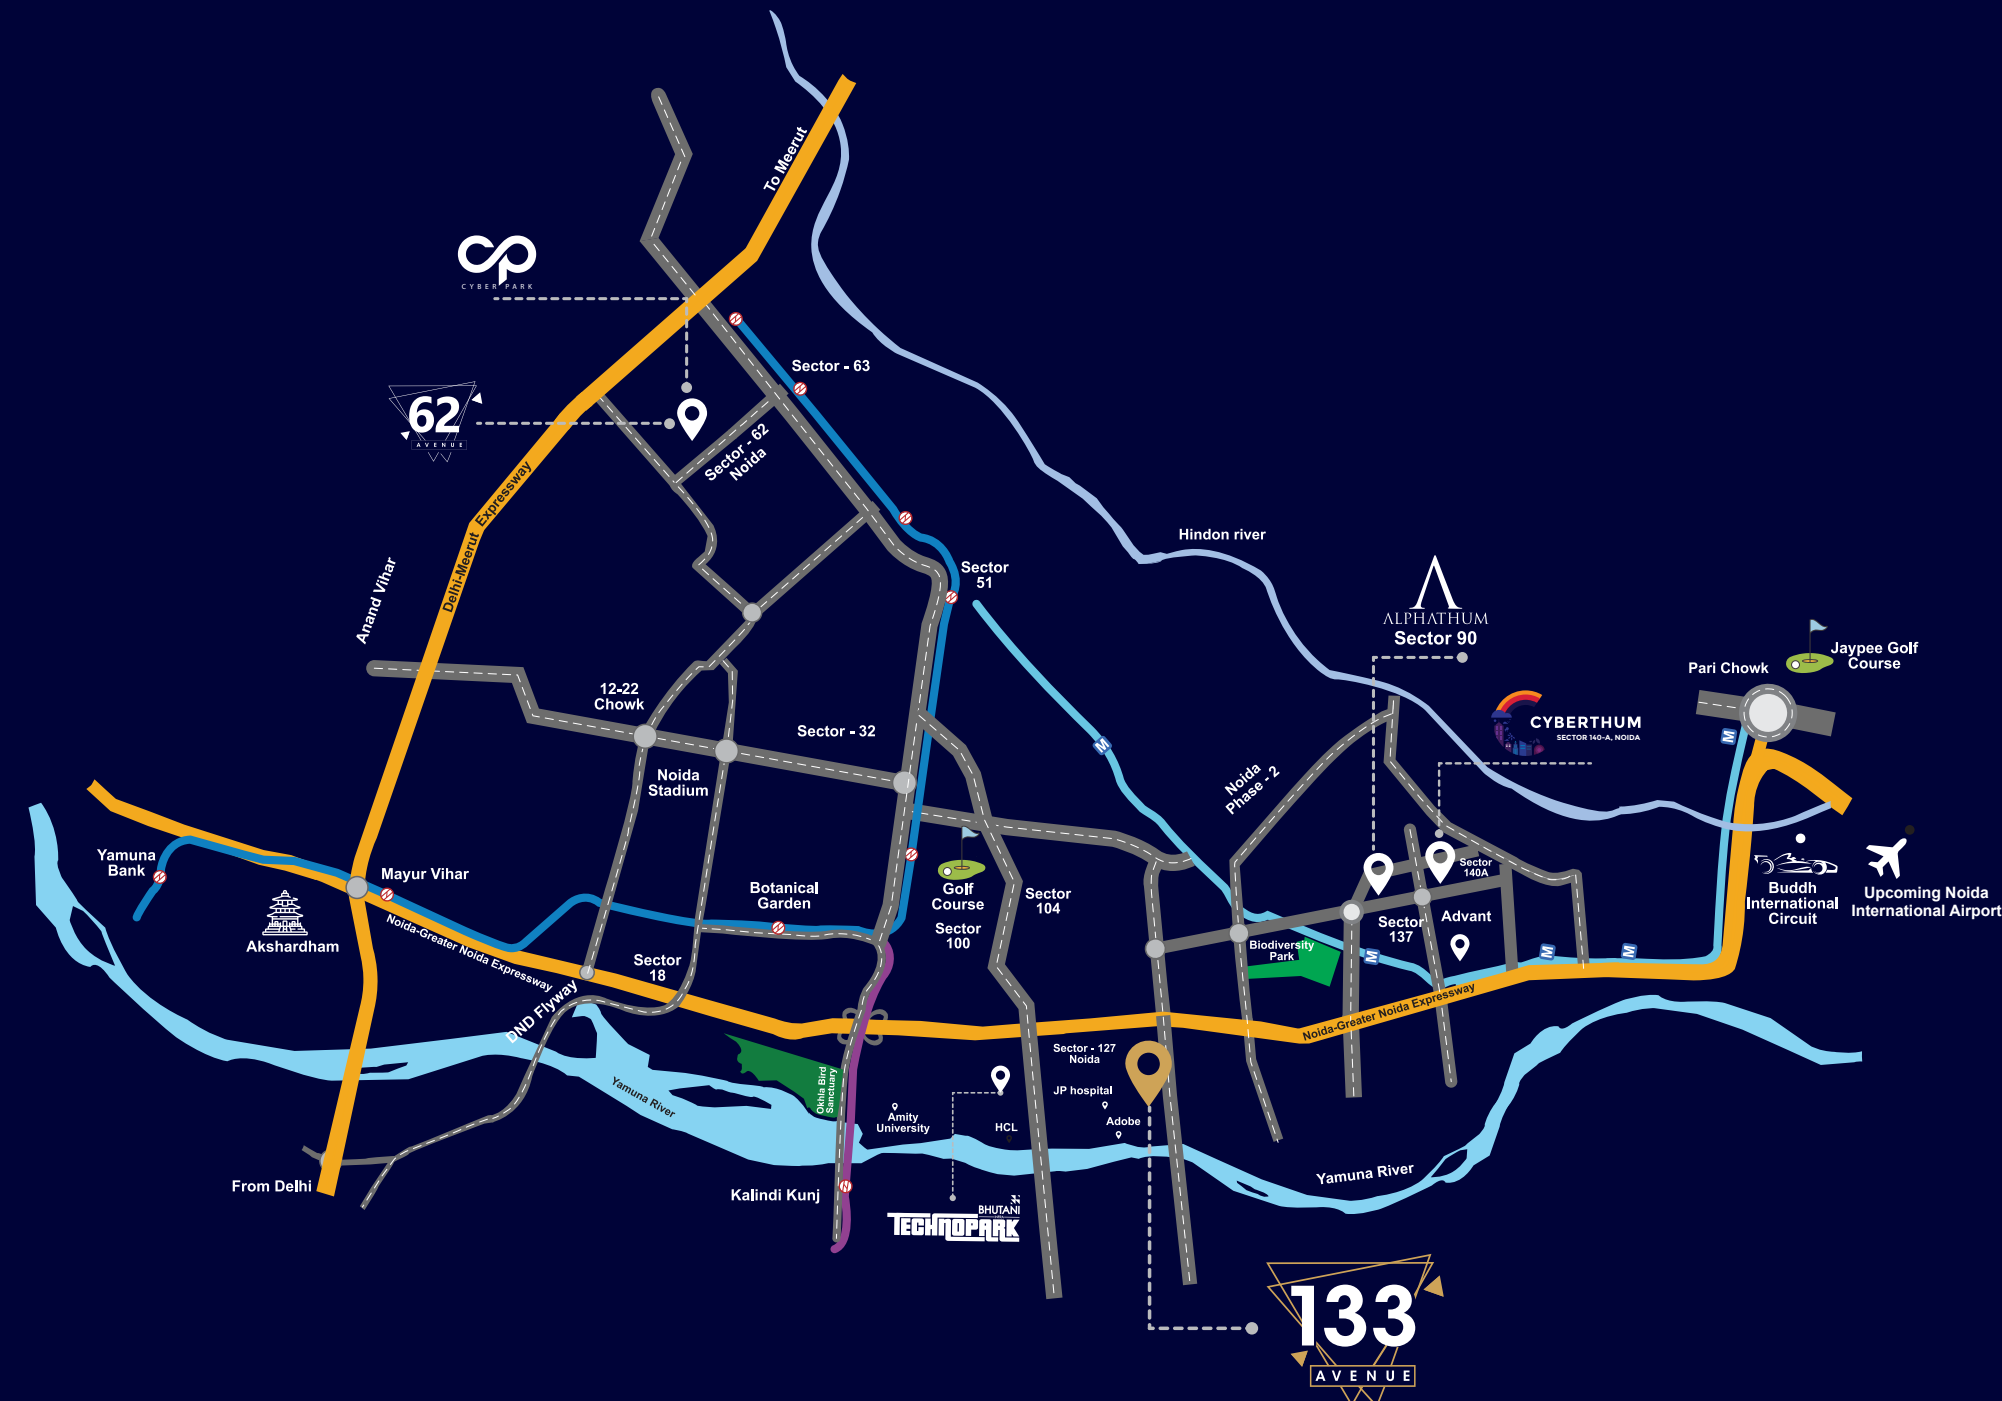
To Meerut

CYBER PARK

62 AVENUE

Sector - 63

Sector - 62 Noida

Delhi-Meerut Expressway

Anand Vihar

Hindon river

Sector 51

ALPHATHUM Sector 90

Jaypee Golf Course

Pari Chowk

CYBERTHUM SECTOR 140-A, NOIDA

12-22 Chowk

Sector - 32

Noida Stadium

Noida Phase - 2

Yamuna Bank

Mayur Vihar

Akshardham

Botanical Garden

Golf Course

Sector 100

Sector 104

Sector 140A

Sector 137

Advant

Biodiversity Park

Buddh International Circuit

Upcoming Noida International Airport

Noida-Greater Noida Expressway

Sector 18

DND Flyway

Okhla Bird Sanctuary

Sector - 127 Noida

JP hospital

Adobe

Amity University

HCL

Yamuna River

Noida-Greater Noida Expressway

Yamuna River

From Delhi

Kalindi Kunj

BHUTANI TECHNOPARK

133 AVENUE